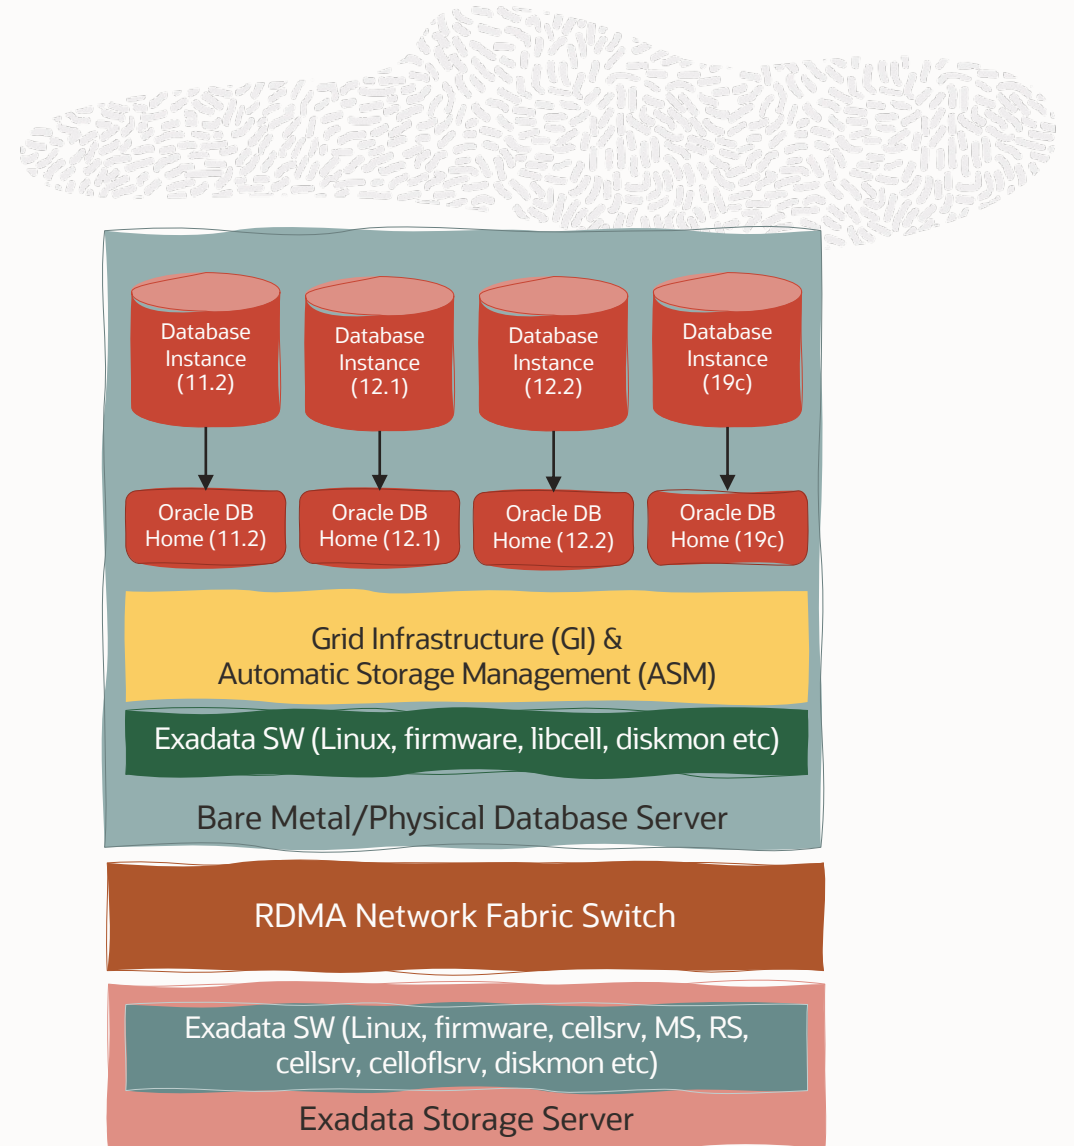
Database Instance (11.2)

Database Instance (12.1)

Database Instance (12.2)

Database Instance (19c)

Oracle DB Home (11.2)

Oracle DB Home (12.1)

Oracle DB Home (12.2)

Oracle DB Home (19c)

Grid Infrastructure (GI) & Automatic Storage Management (ASM)

Exadata SW (Linux, firmware, libcell, diskmon etc)

Bare Metal/Physical Database Server

RDMA Network Fabric Switch

Exadata SW (Linux, firmware, cellsrv, MS, RS, cellsrv, celloflsrv, diskmon etc)

Exadata Storage Server